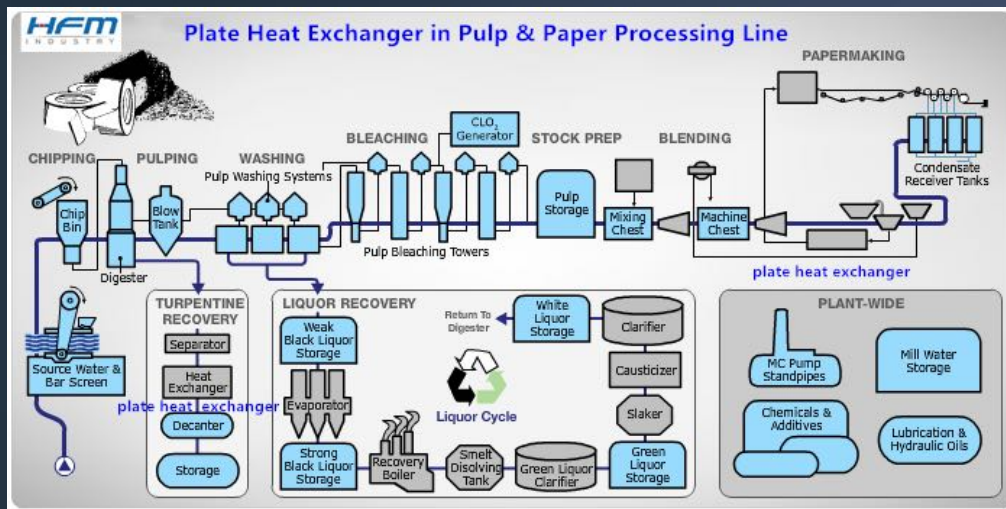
HFM INDUSTRY

Plate Heat Exchanger in Pulp & Paper Processing Line

PAPERMAKING

CHIPPING PULPING WASHING BLEACHING STOCK PREP BLENDING

$CLO_2$ Generator

Pulp Washing Systems

Chip Bin

Blow Tank

Digester

Pulp Bleaching Towers

Pulp Storage

Mixing Chest

Machine Chest

Condensate Receiver Tanks

plate heat exchanger

Source Water & Bar Screen

TURPENTINE RECOVERY

Separator

Heat Exchanger

plate heat exchanger

Decanter

Storage

LIQUOR RECOVERY

Weak Black Liquor Storage

Evaporator

Strong Black Liquor Storage

Recovery Boiler

Smelt Disolving Tank

Green Liquor Clarifier

Green Liquor Storage

Slaker

Causticizer

Clarifier

White Liquor Storage

Return To Digester

Liquor Cycle

PLANT-WIDE

MC Pump Standpipes

Mill Water Storage

Chemicals & Additives

Lubrication & Hydraulic Oils